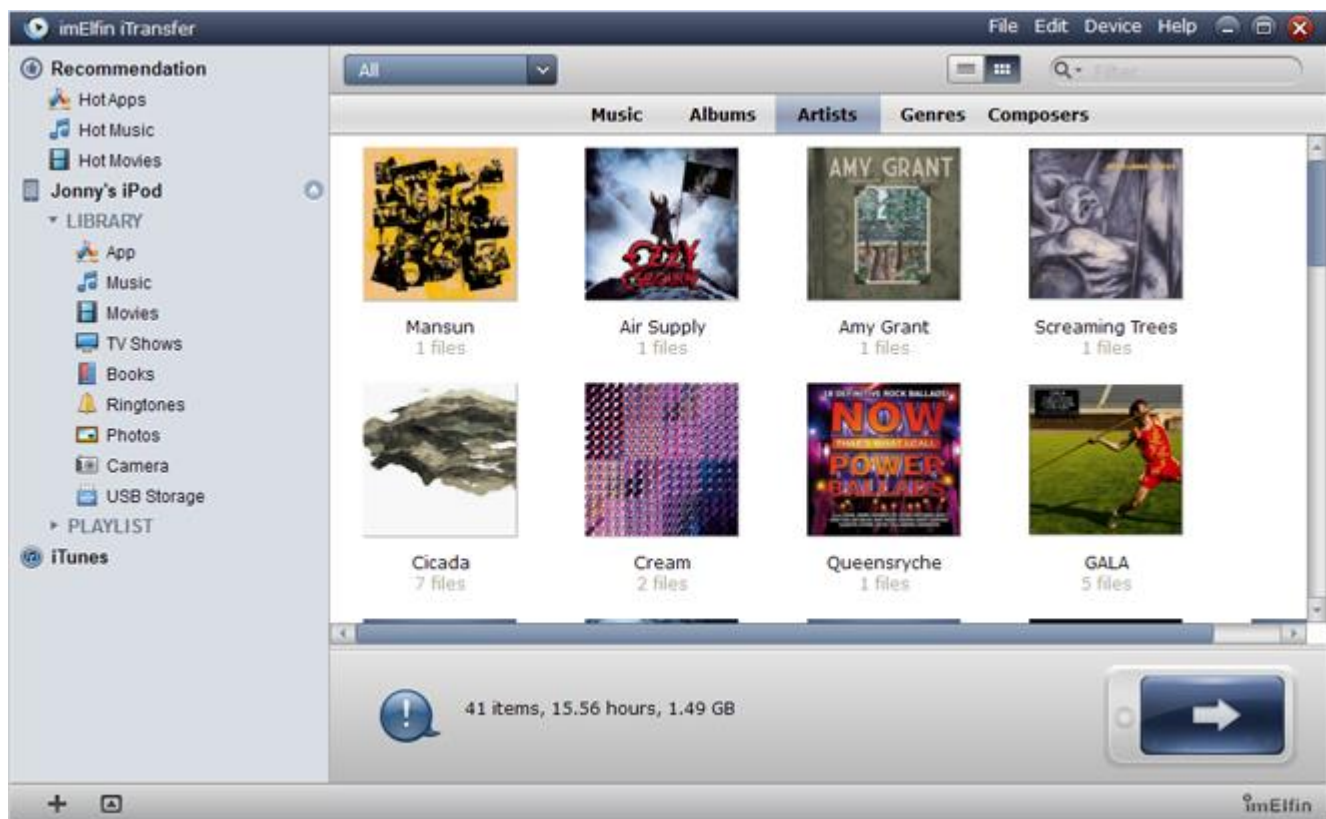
imElfin iTransfer

File Edit Device Help

Recommendation
Hot Apps
Hot Music
Hot Movies
Jonny's iPod
LIBRARY
App
Music
Movies
TV Shows
Books
Ringtones
Photos
Camera
USB Storage
PLAYLIST
iTunes

All

Filter

Music Albums Artists Genres Composers

AMY GRANT

OZZY OSBOURNE

Mansun
1 files

Air Supply
1 files

Amy Grant
1 files

Screaming Trees
1 files

NOW
POWER BALLADS

Cicada
7 files

Cream
2 files

Queensryche
1 files

GALA
5 files

41 items, 15.56 hours, 1.49 GB

imElfin